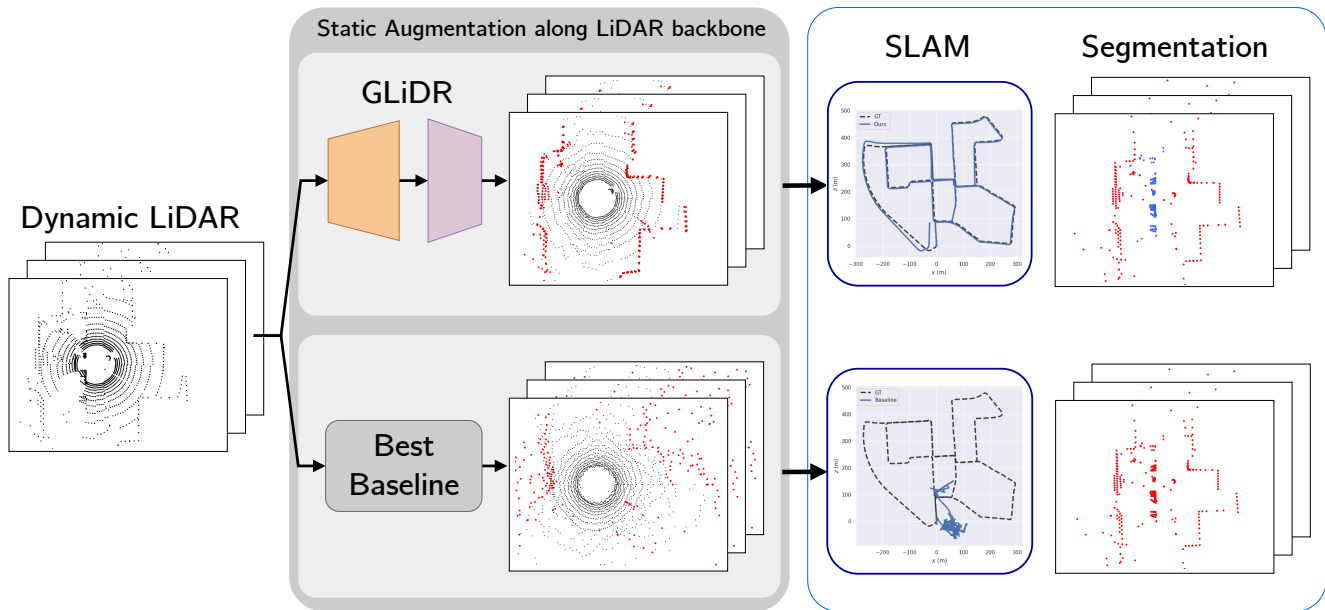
Static Augmentation along LiDAR backbone

SLAM

Segmentation

GLiDR

Dynamic LiDAR

GT
Ours

500
400
300
200
100
0

z (m)

−300 −200 −100 0 100 200 300
x (m)

Best Baseline

GT
Baseline

500
400
300
200
100
0

z (m)

−200 −100 0 100 200 300
x (m)